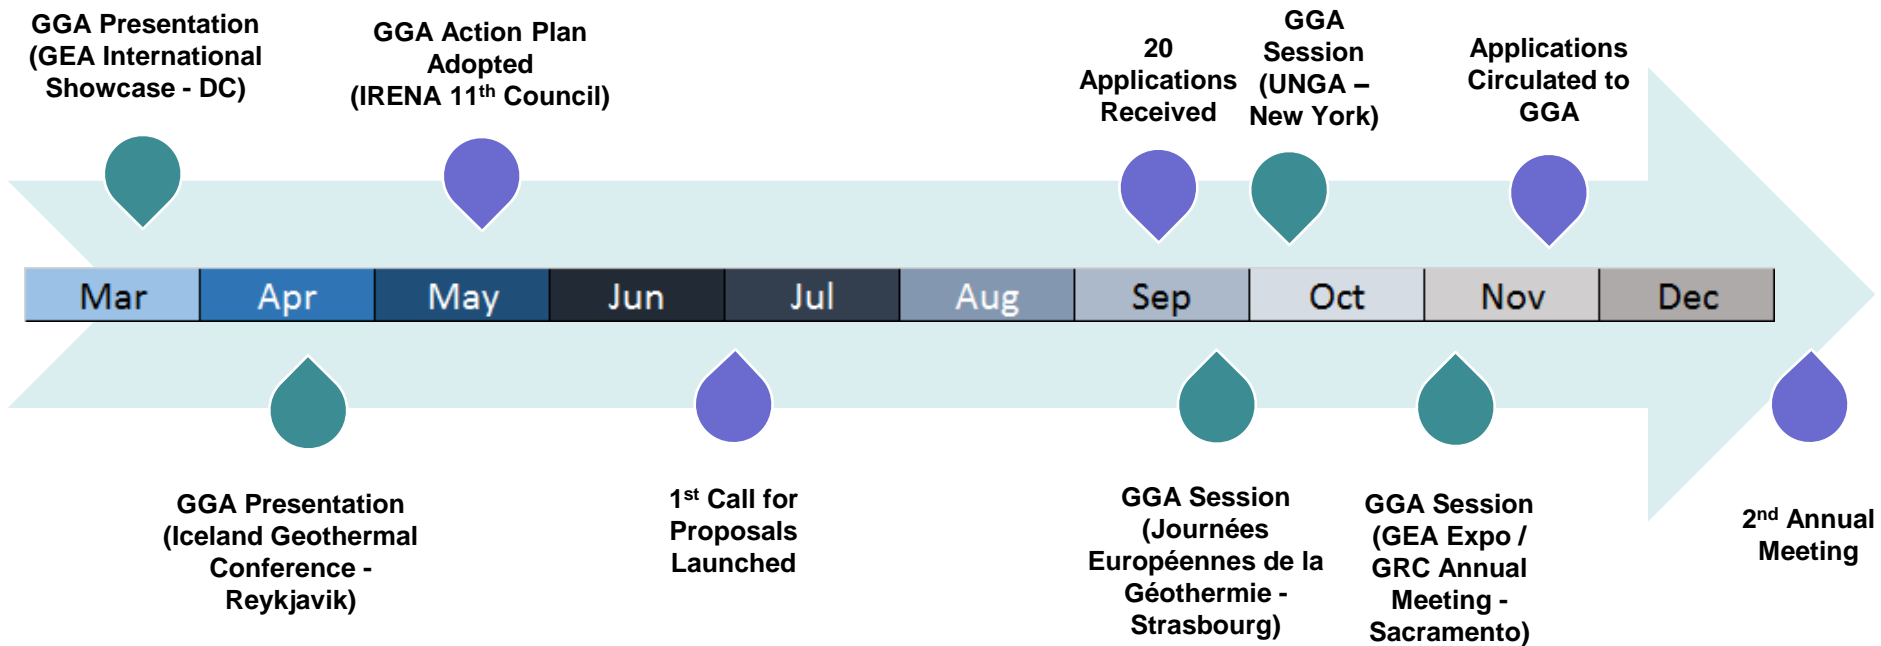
GGA Presentation (GEA International Showcase - DC)

GGA Action Plan Adopted (IRENA 11$^{th}$ Council)

20 Applications Received

GGA Session (UNGA – New York)

Applications Circulated to GGA

| Mar | Apr | May | Jun | Jul | Aug | Sep | Oct | Nov | Dec |
|---|---|---|---|---|---|---|---|---|---|

GGA Presentation (Iceland Geothermal Conference - Reykjavik)

1$^{st}$ Call for Proposals Launched

GGA Session (Journées Européennes de la Géothermie - Strasbourg)

GGA Session (GEA Expo / GRC Annual Meeting - Sacramento)

2$^{nd}$ Annual Meeting